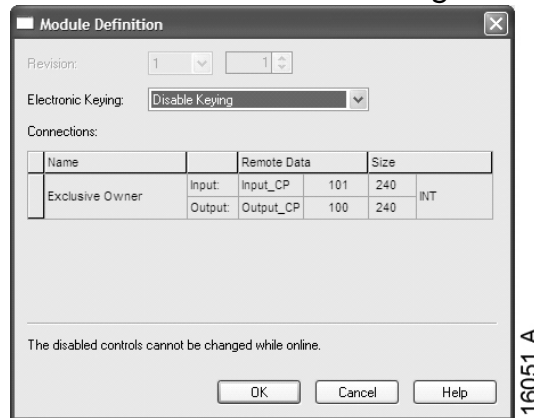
Module Definition

Revision: 1 1

Electronic Keying: Disable Keying

Connections:

| Name | | Remote Data | | Size | |
|---|---|---|---|---|---|
| Exclusive Owner | Input: | Input_CP | 101 | 240 | INT |
| | Output: | Output_CP | 100 | 240 | |

The disabled controls cannot be changed while online.

OK Cancel Help

16051 A